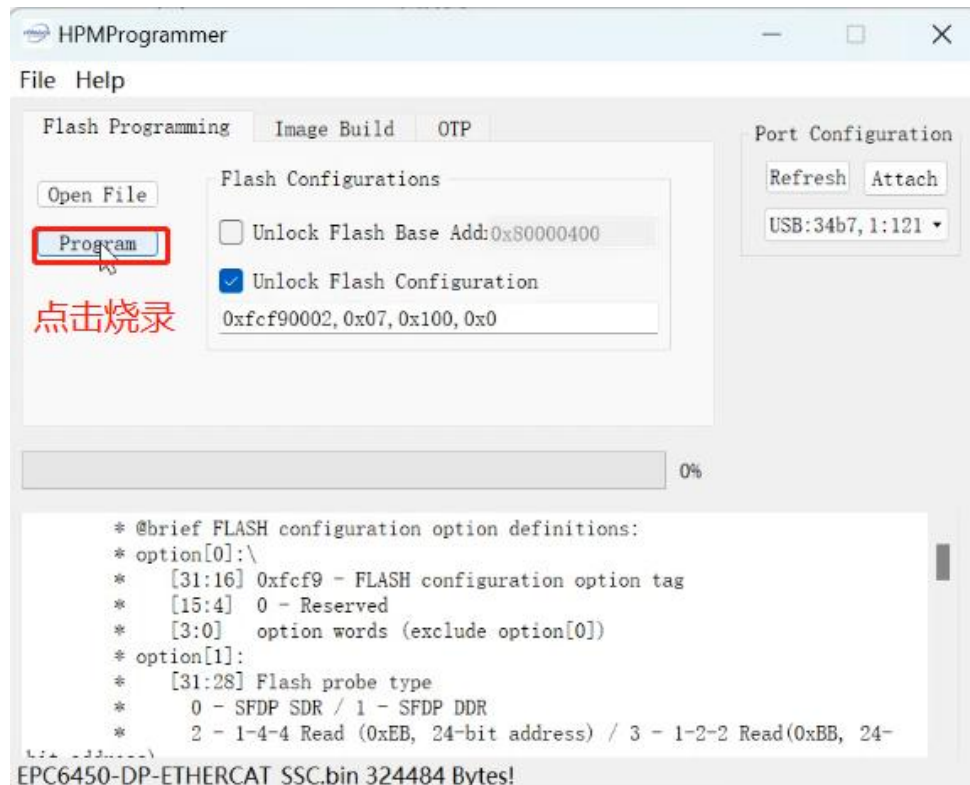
HPMProgrammer

File Help

Flash Programming | Image Build | OTP

Port Configuration

Refresh | Attach

USB:34b7, 1:121

Open File

Program

点击烧录

Flash Configurations

Unlock Flash Base Add: 0x80000400

Unlock Flash Configuration

0xfcf90002, 0x07, 0x100, 0x0

0%

* @brief FLASH configuration option definitions:
* option[0]:\
*    [31:16] 0xfcf9 - FLASH configuration option tag
*    [15:4]  0 - Reserved
*    [3:0]   option words (exclude option[0])
* option[1]:
*    [31:28] Flash probe type
*      0 - SFDP SDR / 1 - SFDP DDR
*      2 - 1-4-4 Read (0xEB, 24-bit address) / 3 - 1-2-2 Read(0xBB, 24-
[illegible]

EPC6450-DP-ETHERCAT SSC.bin 324484 Bytes!